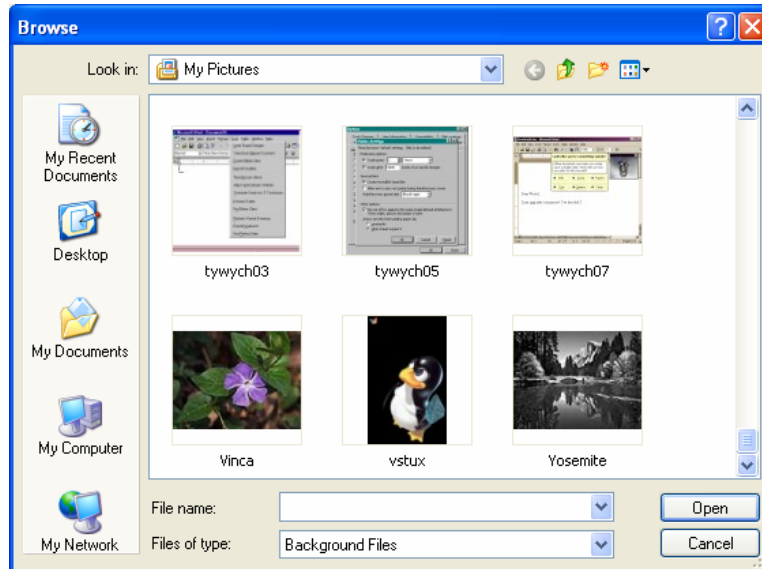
Browse

Look in: My Pictures

My Recent Documents

Desktop

My Documents

My Computer

My Network

tywych03

tywych05

tywych07

Vinca

vstux

Yosemite

File name:

Files of type: Background Files

Open

Cancel